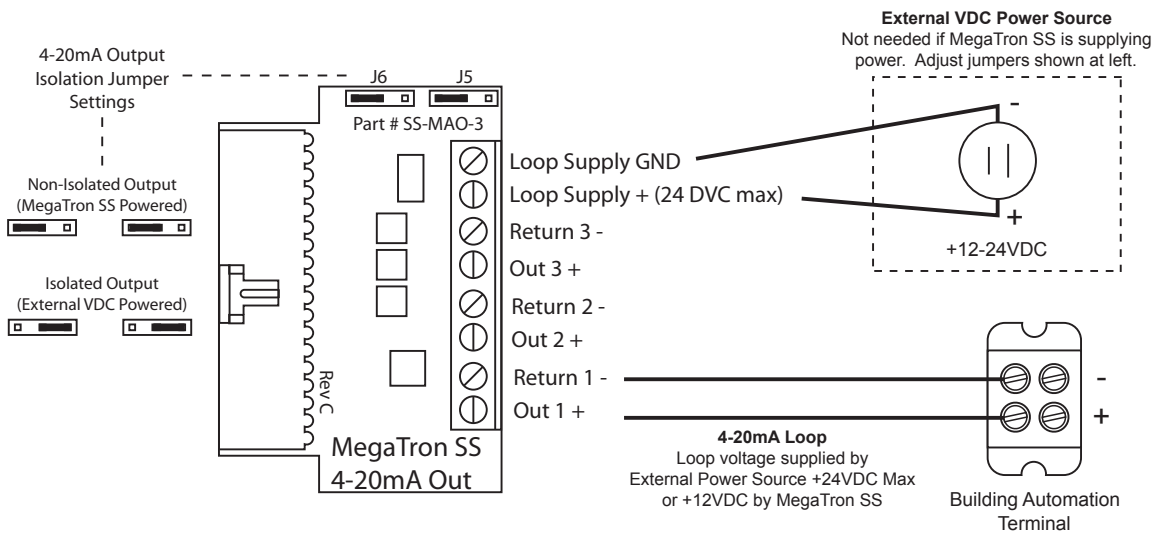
4-20mA Output Isolation Jumper Settings

J6 J5

Part # SS-MAO-3

Non-Isolated Output (MegaTron SS Powered)

Isolated Output (External VDC Powered)

Rev C

Loop Supply GND
Loop Supply + (24 DVC max)
Return 3 -
Out 3 +
Return 2 -
Out 2 +
Return 1 -
Out 1 +

MegaTron SS
4-20mA Out

**External VDC Power Source**
Not needed if MegaTron SS is supplying power. Adjust jumpers shown at left.

-
+
+12-24VDC

**4-20mA Loop**
Loop voltage supplied by External Power Source +24VDC Max or +12VDC by MegaTron SS

-
+

Building Automation Terminal